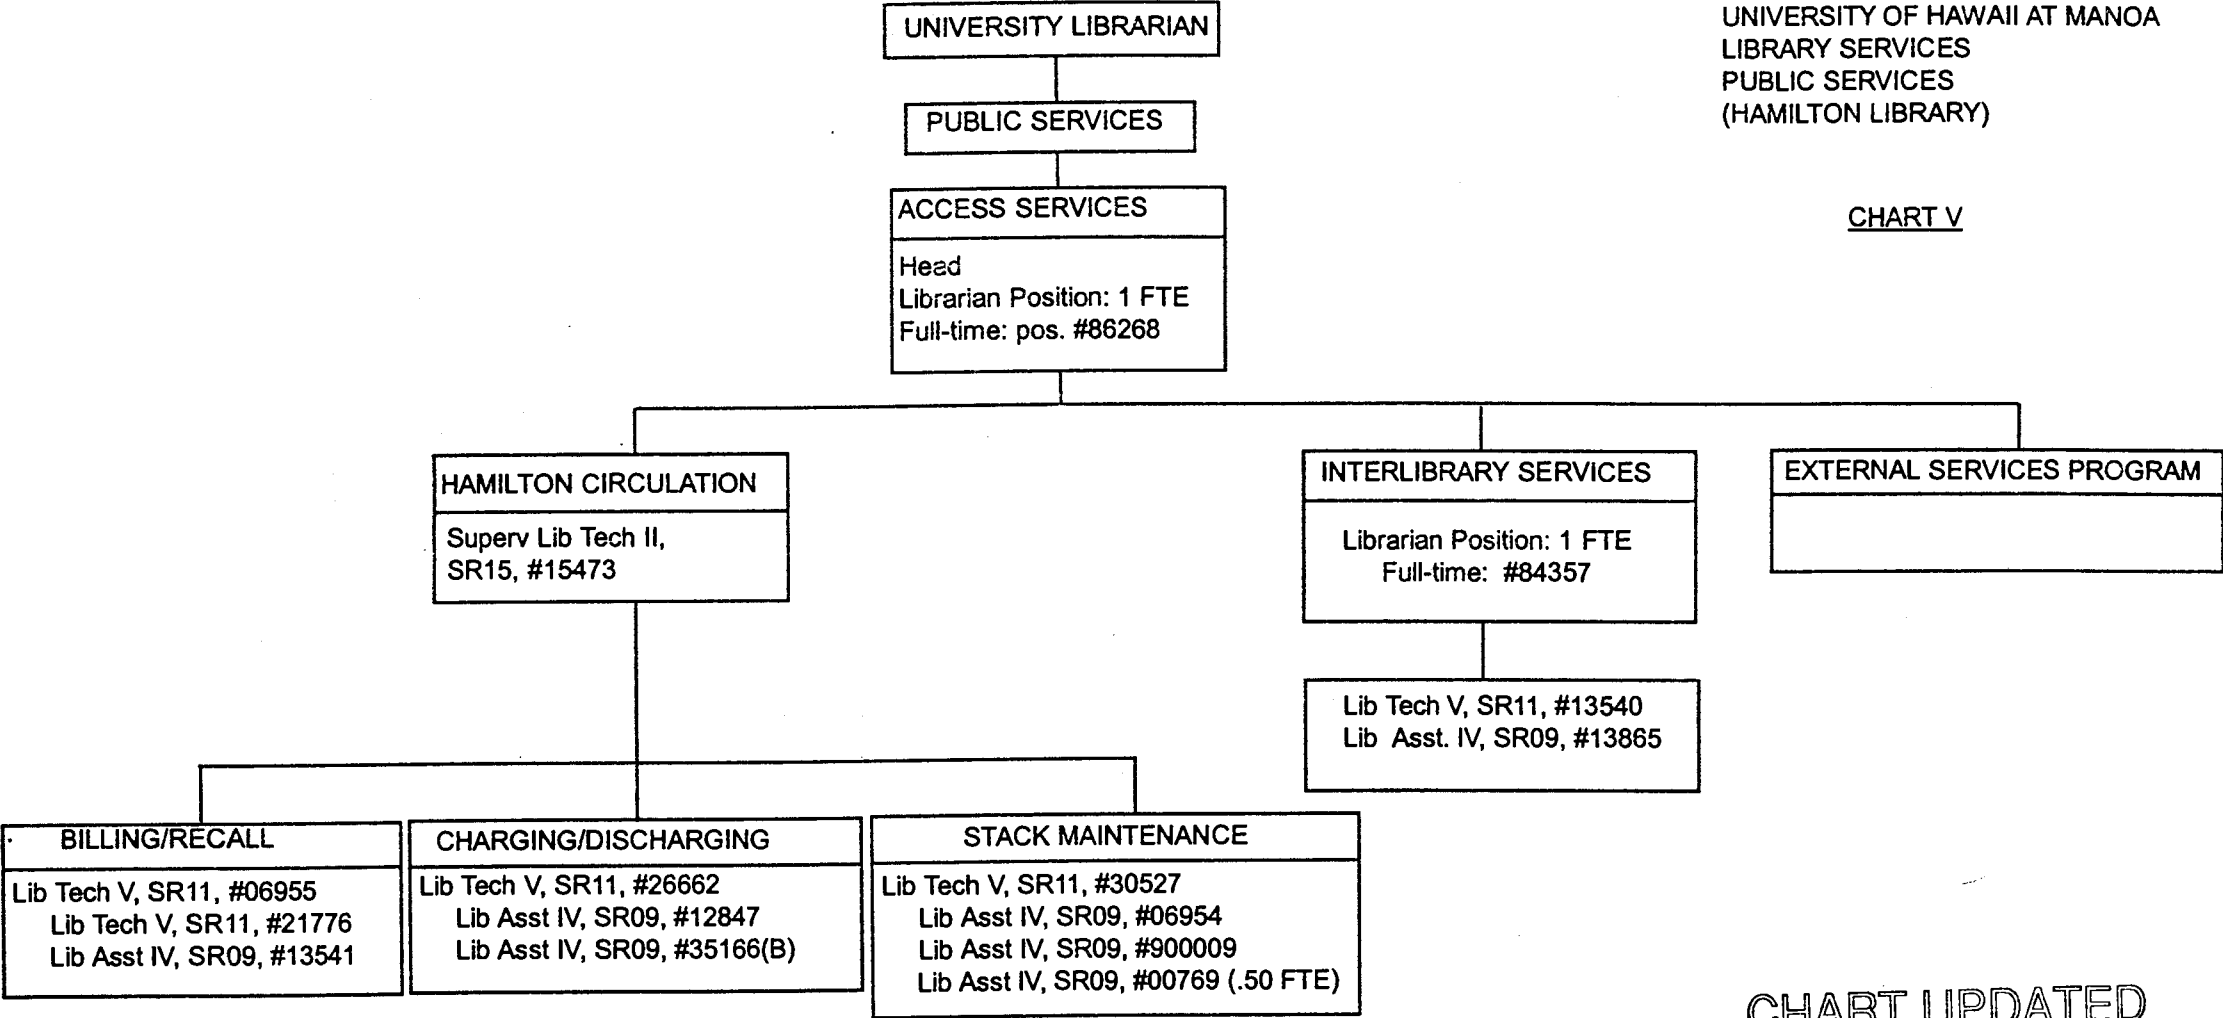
UNIVERSITY LIBRARIAN

PUBLIC SERVICES

ACCESS SERVICES

Head
Librarian Position: 1 FTE
Full-time: pos. #86268

UNIVERSITY OF HAWAII AT MANOA
LIBRARY SERVICES
PUBLIC SERVICES
(HAMILTON LIBRARY)

CHART V

HAMILTON CIRCULATION

Superv Lib Tech II,
SR15, #15473

INTERLIBRARY SERVICES

Librarian Position: 1 FTE
Full-time: #84357

EXTERNAL SERVICES PROGRAM

Lib Tech V, SR11, #13540
Lib Asst. IV, SR09, #13865

BILLING/RECALL

Lib Tech V, SR11, #06955
Lib Tech V, SR11, #21776
Lib Asst IV, SR09, #13541

CHARGING/DISCHARGING

Lib Tech V, SR11, #26662
Lib Asst IV, SR09, #12847
Lib Asst IV, SR09, #35166(B)

STACK MAINTENANCE

Lib Tech V, SR11, #30527
Lib Asst IV, SR09, #06954
Lib Asst IV, SR09, #900009
Lib Asst IV, SR09, #00769 (.50 FTE)

CHART UPDATED